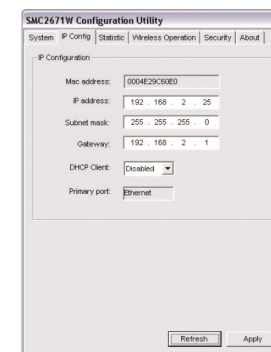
SMC2671W Configuration Utility

System | IP Config | Statistic | Wireless Operation | Security | About

IP Configuration

Mac address: 0004E29C60E0

IP address: 192 . 168 . 2 . 25

Subnet mask: 255 . 255 . 255 . 0

Gateway: 192 . 168 . 2 . 1

DHCP Client: Disabled

Primary port: Ethernet

Refresh Apply